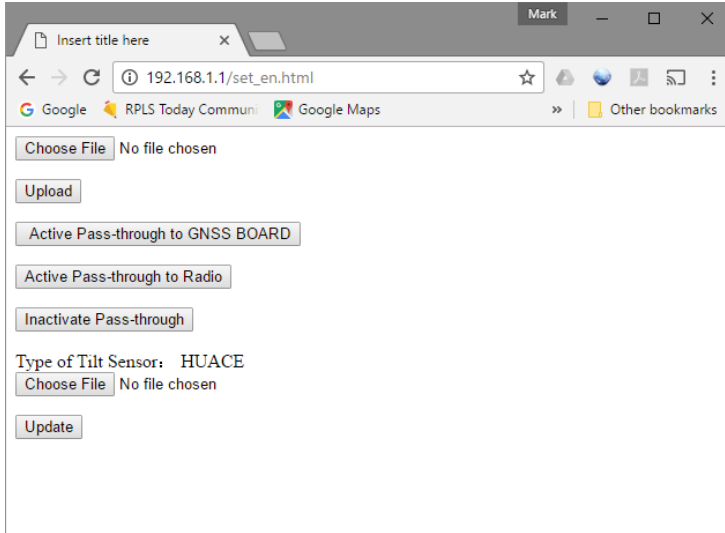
Mark

Insert title here ×

192.168.1.1/set_en.html

Google RPLS Today Communi Google Maps » Other bookmarks

Choose File No file chosen

Upload

Active Pass-through to GNSS BOARD

Active Pass-through to Radio

Inactivate Pass-through

Type of Tilt Sensor: HUACE
Choose File No file chosen

Update